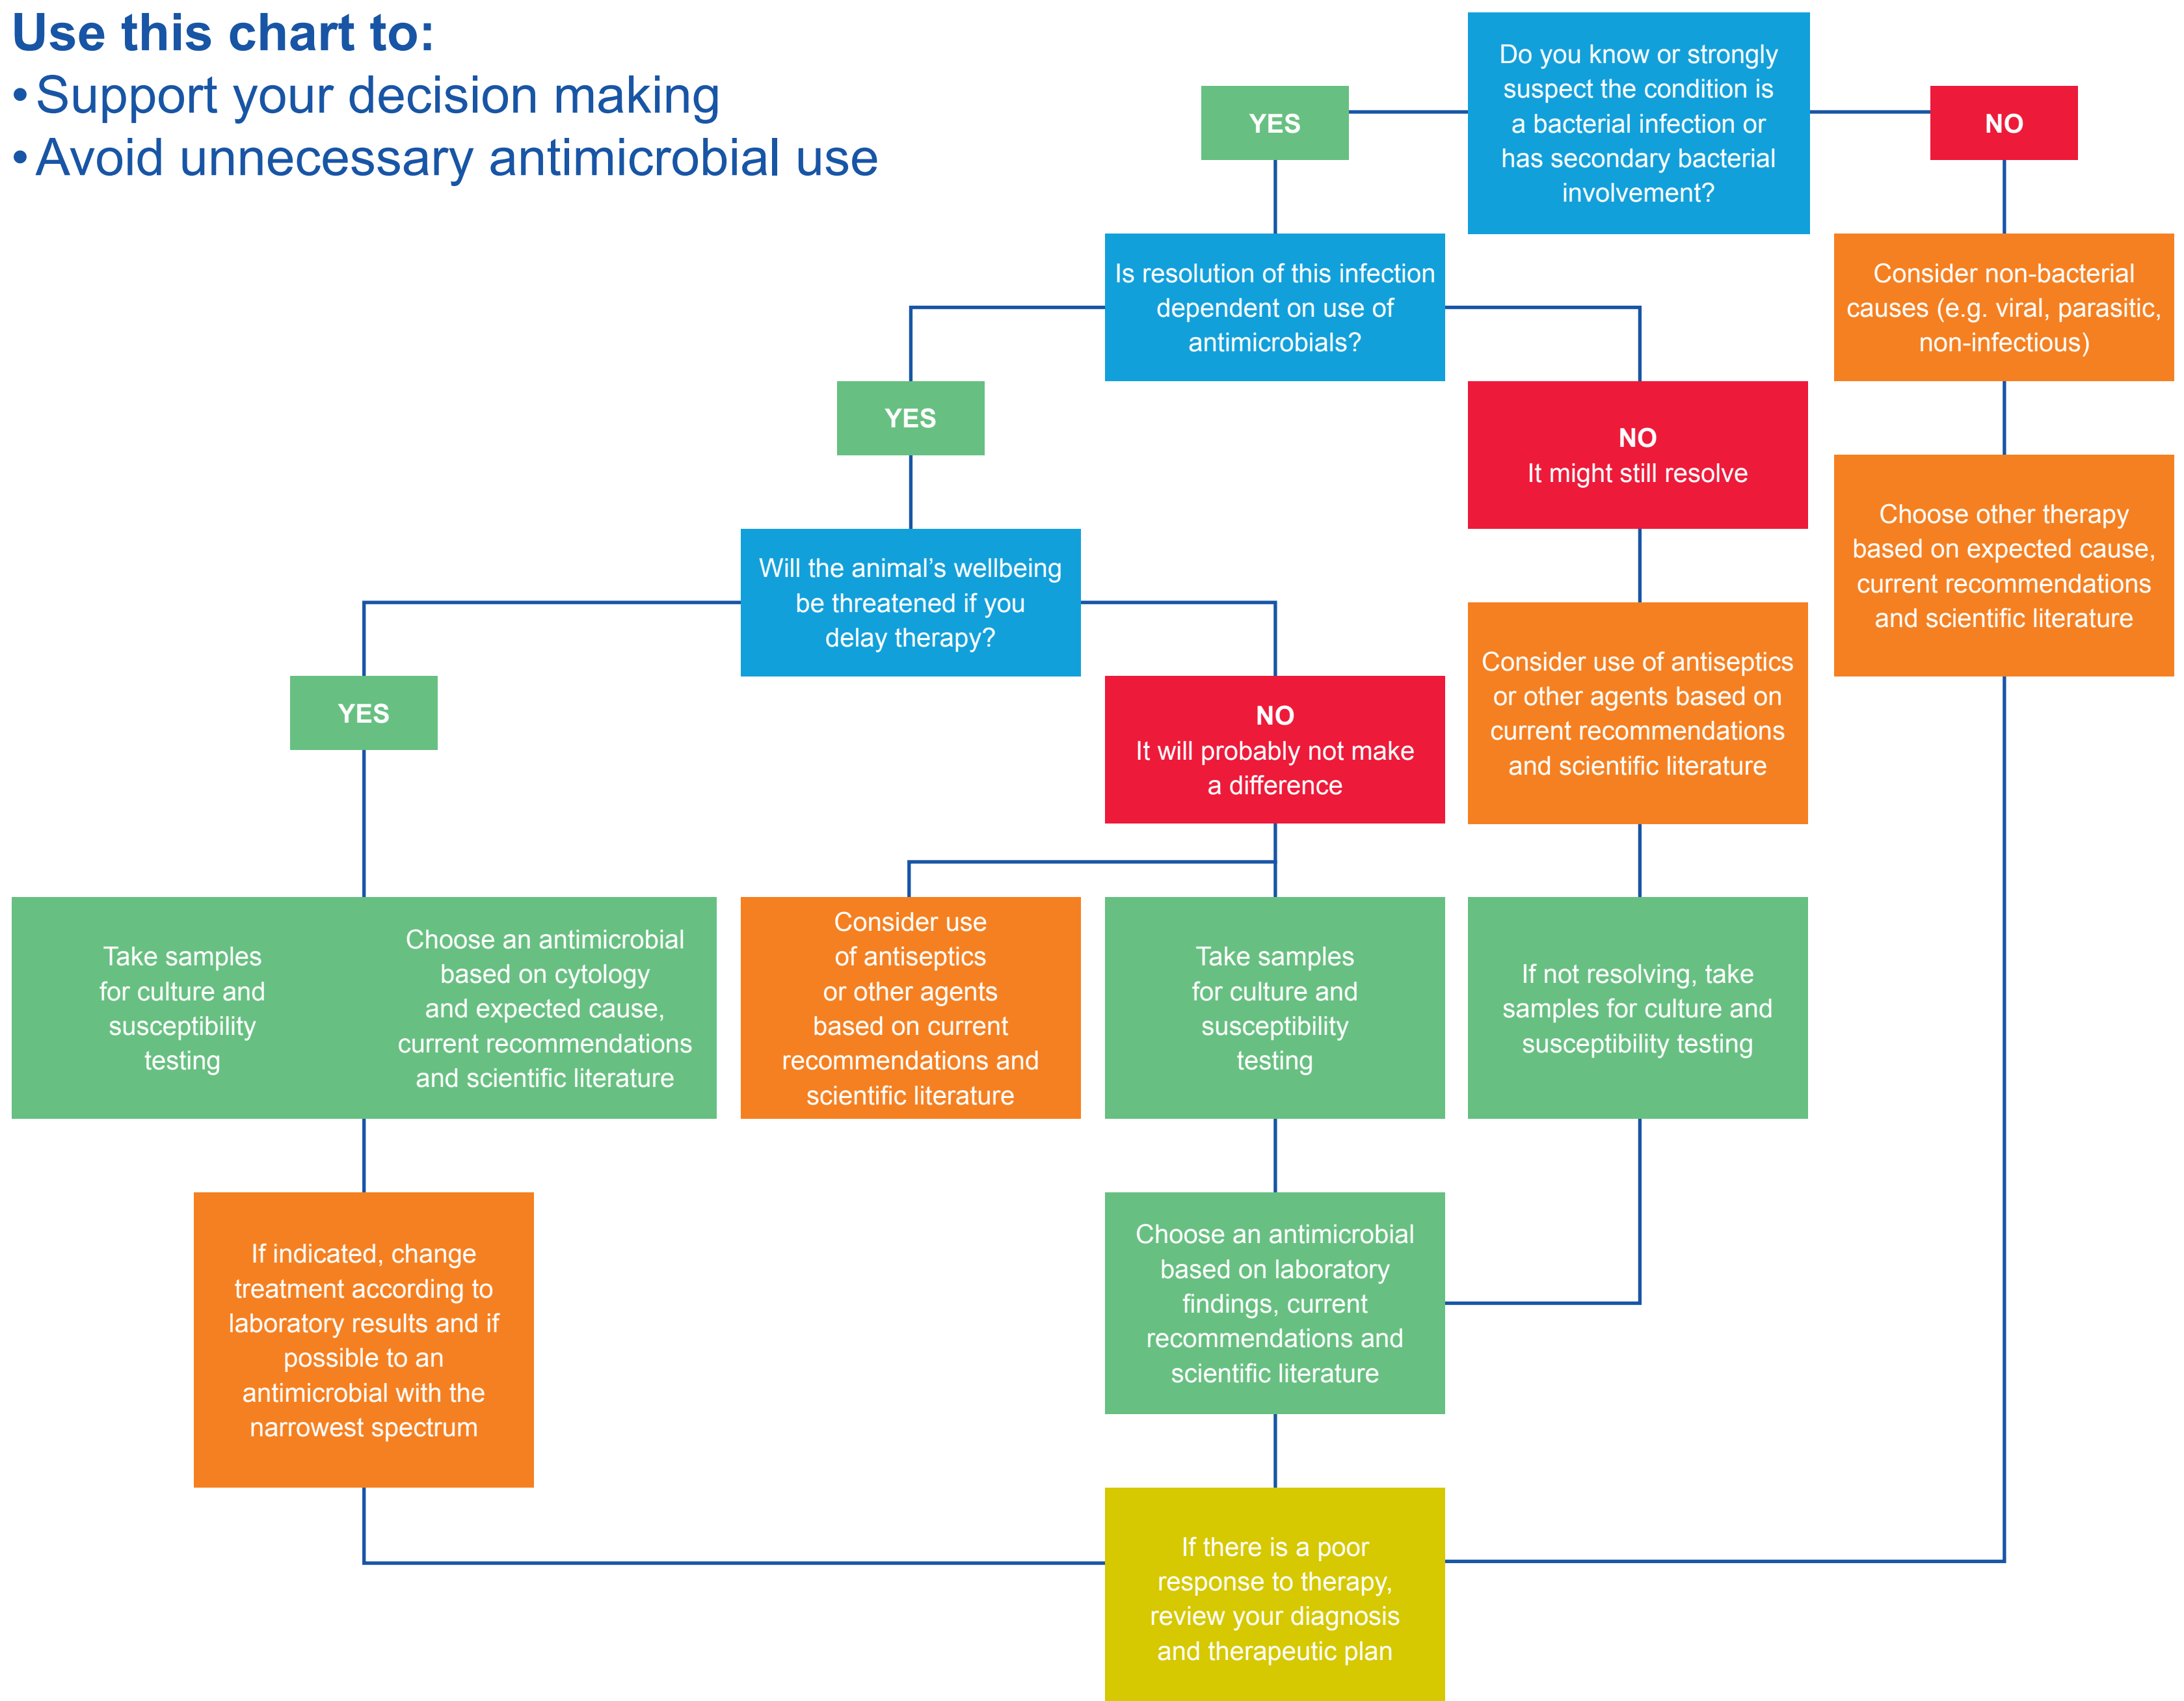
Use this chart to:
• Support your decision making
• Avoid unnecessary antimicrobial use

Do you know or strongly suspect the condition is a bacterial infection or has secondary bacterial involvement?

YES

NO

Is resolution of this infection dependent on use of antimicrobials?

Consider non-bacterial causes (e.g. viral, parasitic, non-infectious)

YES

NO
It might still resolve

Choose other therapy based on expected cause, current recommendations and scientific literature

Will the animal's wellbeing be threatened if you delay therapy?

Consider use of antiseptics or other agents based on current recommendations and scientific literature

YES

NO
It will probably not make a difference

Take samples for culture and susceptibility testing

Choose an antimicrobial based on cytology and expected cause, current recommendations and scientific literature

Consider use of antiseptics or other agents based on current recommendations and scientific literature

Take samples for culture and susceptibility testing

If not resolving, take samples for culture and susceptibility testing

If indicated, change treatment according to laboratory results and if possible to an antimicrobial with the narrowest spectrum

Choose an antimicrobial based on laboratory findings, current recommendations and scientific literature

If there is a poor response to therapy, review your diagnosis and therapeutic plan